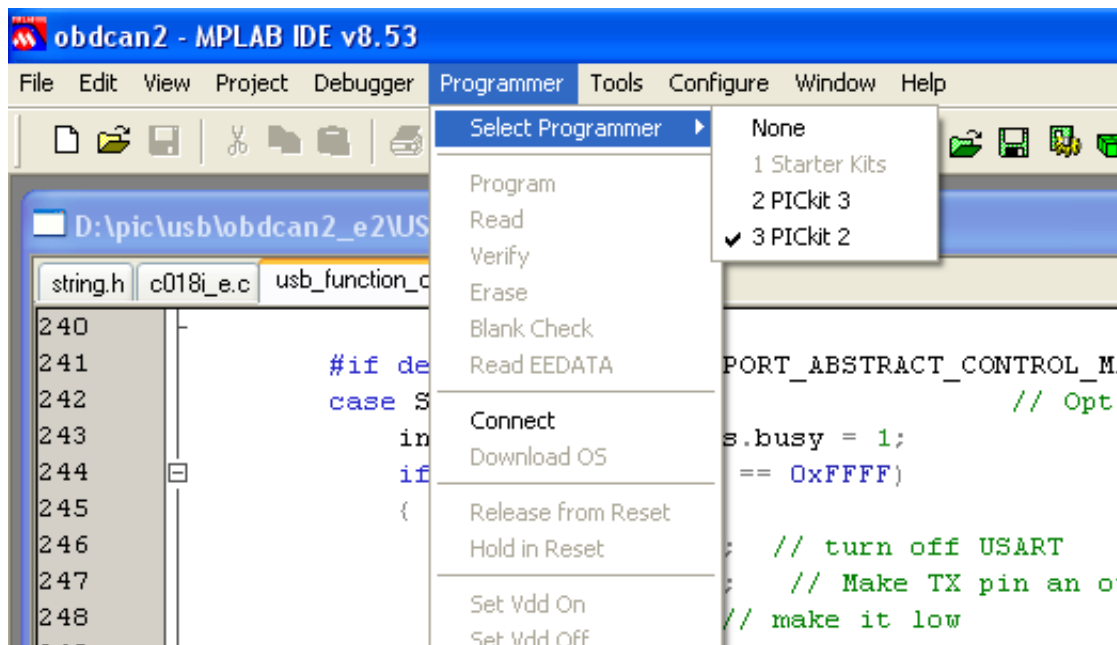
obdcan2 - MPLAB IDE v8.53

File Edit View Project Debugger Programmer Tools Configure Window Help

Select Programmer
Program
Read
Verify
Erase
Blank Check
Read EEDATA
Connect
Download OS
Release from Reset
Hold in Reset
Set Vdd On
Set Vdd Off

None
1 Starter Kits
2 PICkit 3
✔ 3 PICkit 2

D:\pic\usb\obdcan2_e2\US

string.h c018i_e.c usb_function_c

240
241 #if de PORT_ABSTRACT_CONTROL_M
242 case S // Opt
243 in s.busy = 1;
244 if == 0xFFFF)
245 {
246 ; // turn off USART
247 ; // Make TX pin an o
248 // make it low